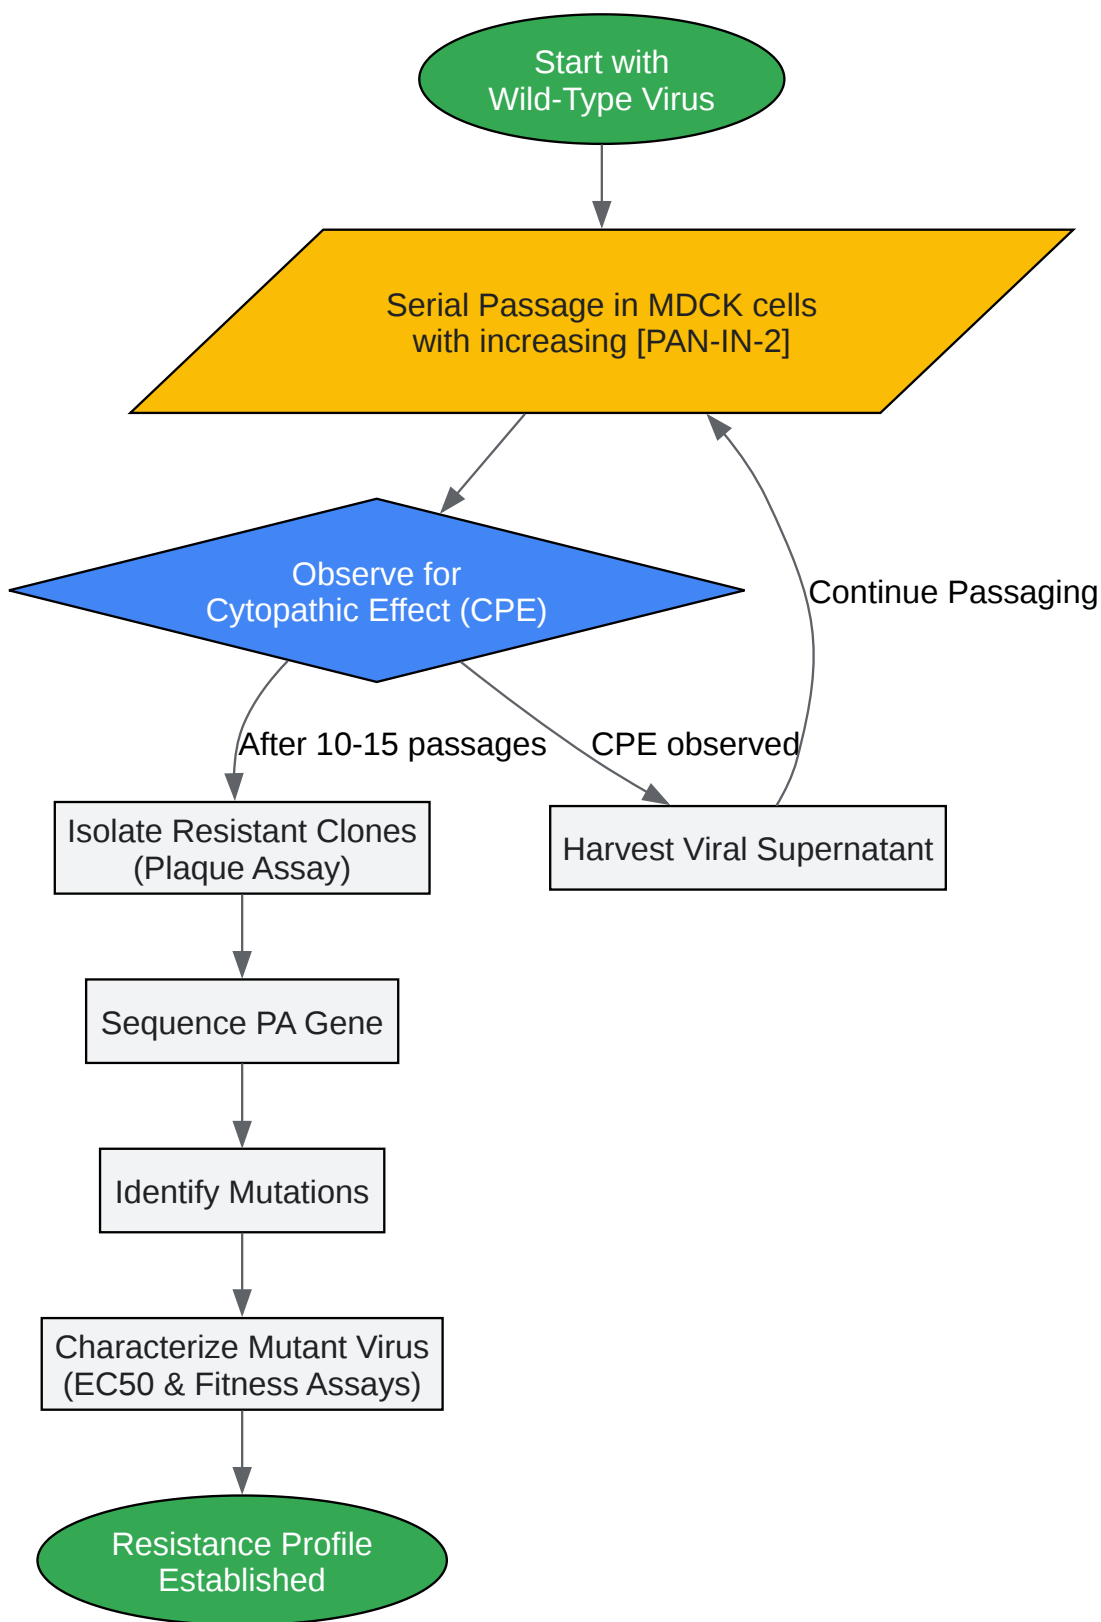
Start with
Wild-Type Virus

Serial Passage in MDCK cells
with increasing [PAN-IN-2]

Observe for
Cytopathic Effect (CPE)

Continue Passaging

After 10-15 passages

CPE observed

Isolate Resistant Clones
(Plaque Assay)

Harvest Viral Supernatant

Sequence PA Gene

Identify Mutations

Characterize Mutant Virus
(EC50 & Fitness Assays)

Resistance Profile
Established